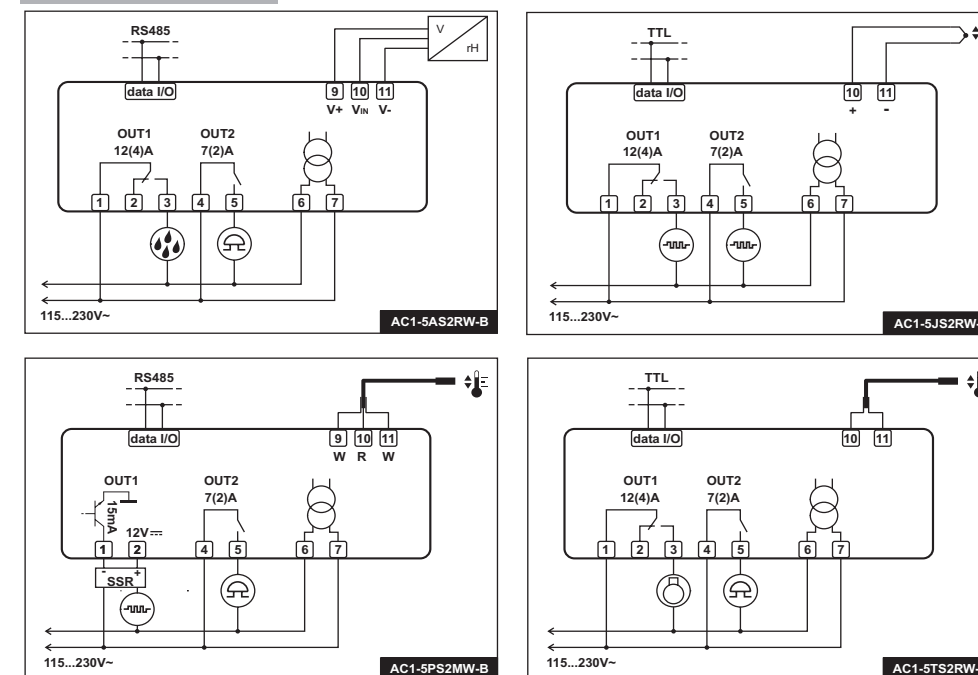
RS485

V
rH

data I/O

9 10 11
V+ $V_{IN}$ V-

OUT1
12(4)A

OUT2
7(2)A

1 2 3 4 5 6 7

115...230V~

AC1-5AS2RW-B

TTL

data I/O

10 11
+ -

OUT1
12(4)A

OUT2
7(2)A

1 2 3 4 5 6 7

115...230V~

AC1-5JS2RW-

RS485

data I/O

9 10 11
W R W

OUT1

15mA

12V⎓

OUT2
7(2)A

1 2 4 5 6 7

- +
SSR

115...230V~

AC1-5PS2MW-B

TTL

data I/O

10 11

OUT1
12(4)A

OUT2
7(2)A

1 2 3 4 5 6 7

115...230V~

AC1-5TS2RW-